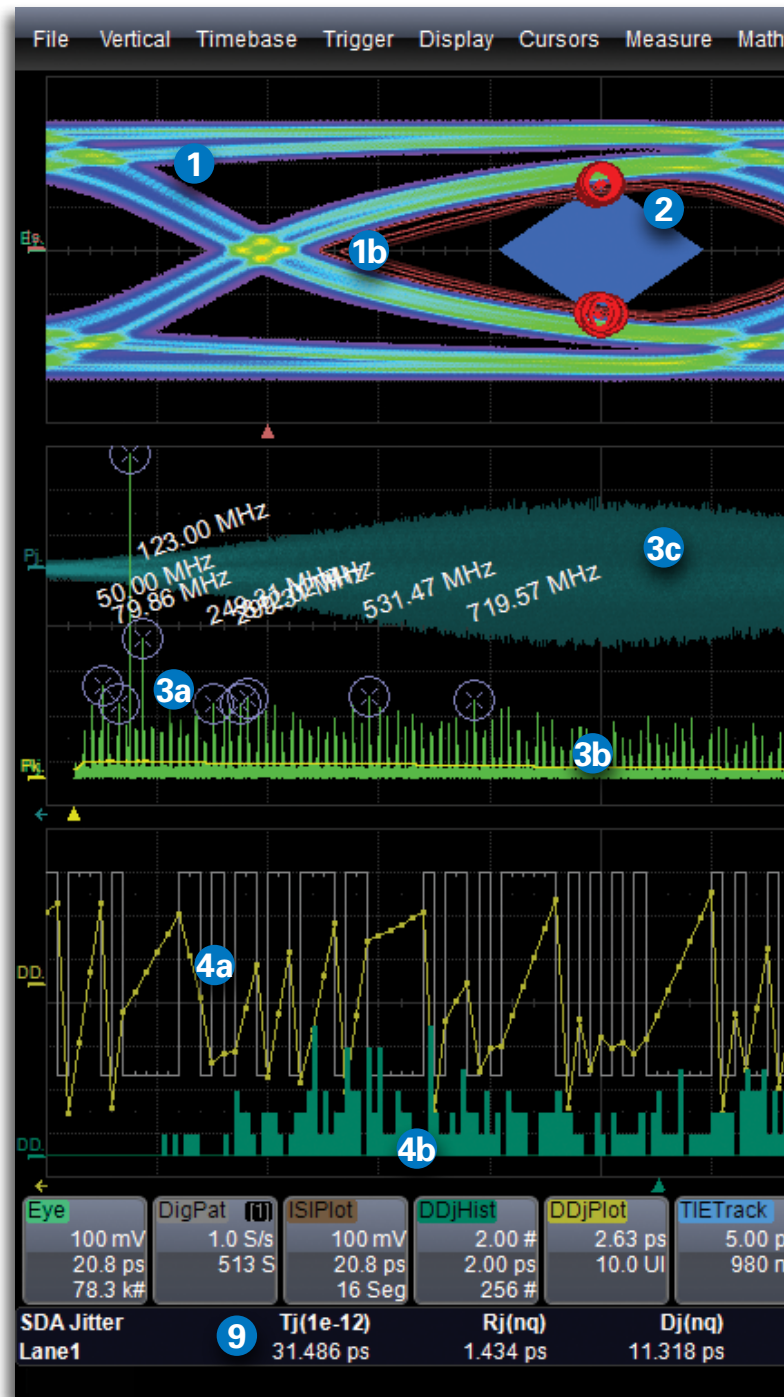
File Vertical Timebase Trigger Display Cursors Measure Math

1
2
1b
Es

123.00 MHz
50.00 MHz
79.86 MHz
248.31 MHz
290.30 MHz
531.47 MHz
719.57 MHz
3c
Pj
3a
3b
Rj

4a
DD
4b
DD

| Eye | DigPat [1] | ISIPlot | DDjHist | DDjPlot | TIETrack |
|---|---|---|---|---|---|
| 100 mV | 1.0 S/s | 100 mV | 2.00 # | 2.63 ps | 5.00 p |
| 20.8 ps | 513 S | 20.8 ps | 2.00 ps | 10.0 UI | 980 n |
| 78.3 k# | | 16 Seg | 256 # | | |

| SDA Jitter | 9 | Tj(1e-12) | Rj(nq) | Dj(nq) |
|---|---|---|---|---|
| Lane1 | | 31.486 ps | 1.434 ps | 11.318 ps |